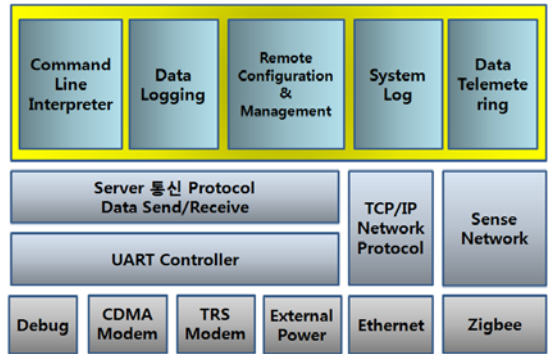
Command Line Interpreter

Data Logging

Remote Configuration & Management

System Log

Data Telemetering

Server 통신 Protocol
Data Send/Receive

UART Controller

TCP/IP Network Protocol

Sense Network

Debug

CDMA Modem

TRS Modem

External Power

Ethernet

Zigbee